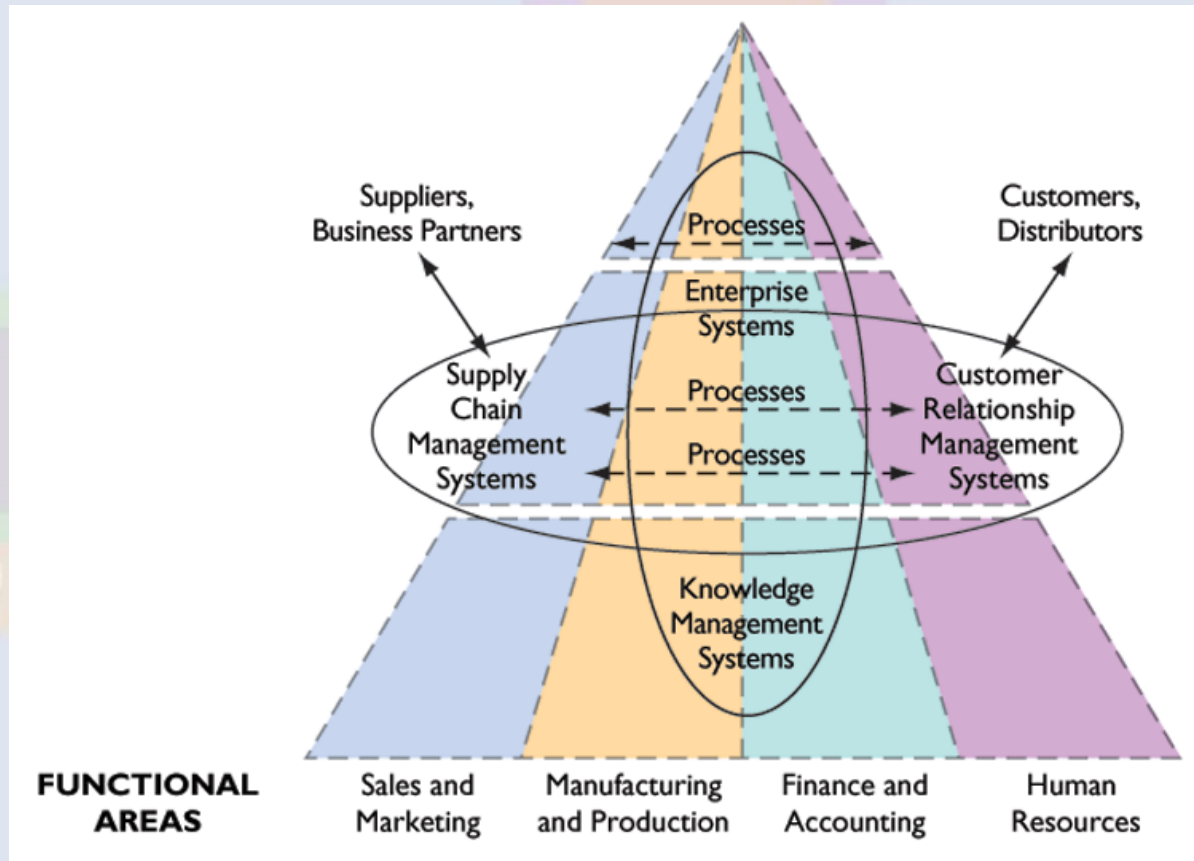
Suppliers, Business Partners

Processes

Customers, Distributors

Enterprise Systems

Supply Chain Management Systems

Processes

Processes

Customer Relationship Management Systems

Knowledge Management Systems

FUNCTIONAL AREAS

Sales and Marketing

Manufacturing and Production

Finance and Accounting

Human Resources